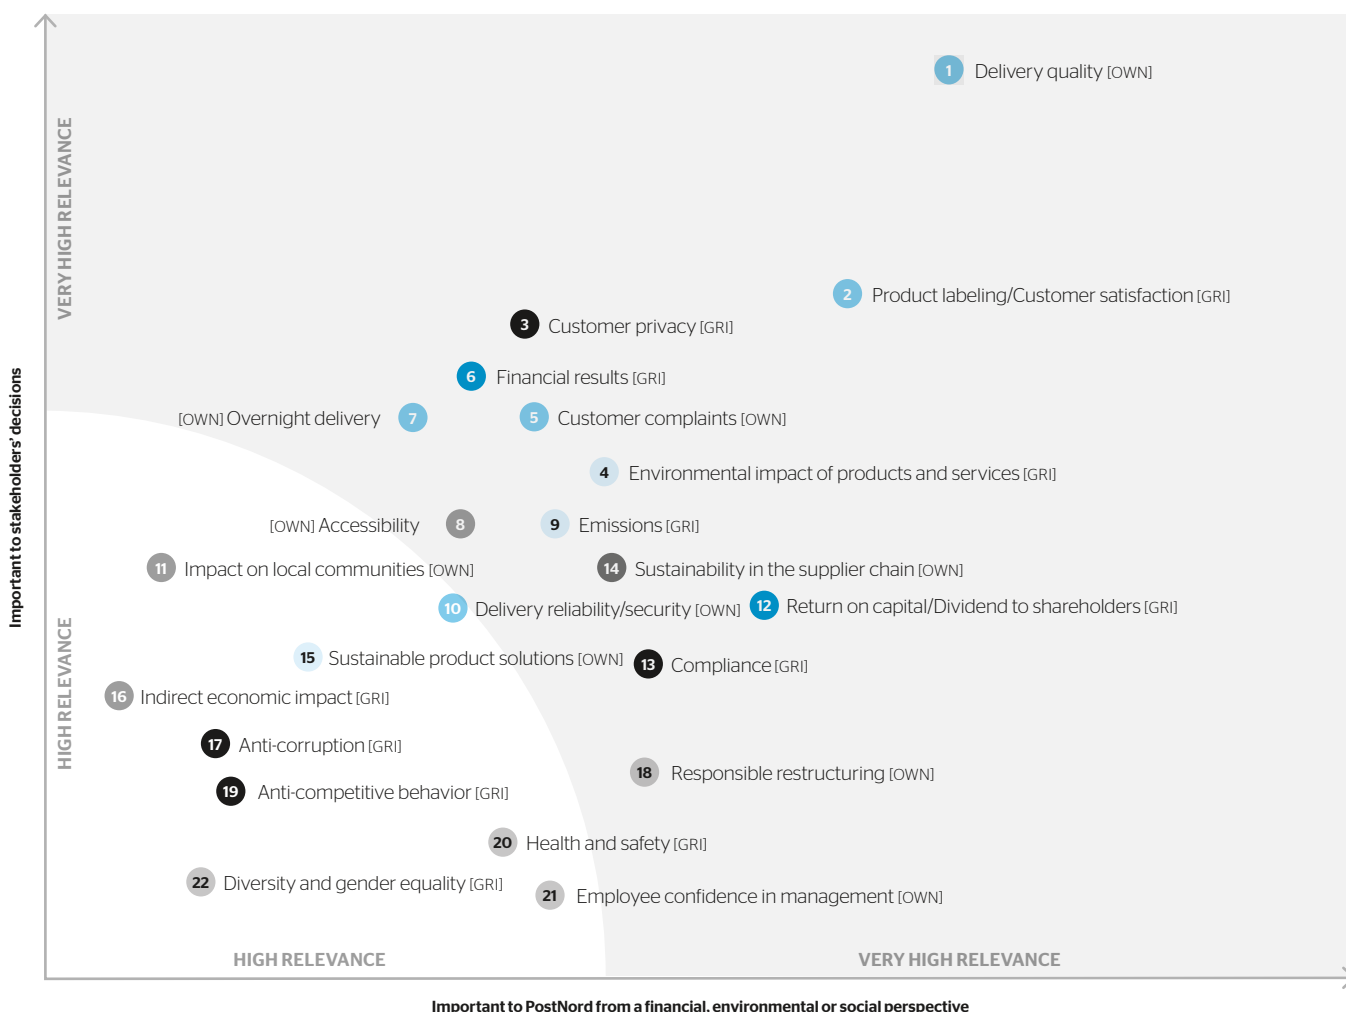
Important to stakeholders' decisions

VERY HIGH RELEVANCE

HIGH RELEVANCE

1 Delivery quality [OWN]

2 Product labeling/Customer satisfaction [GRI]

3 Customer privacy [GRI]

6 Financial results [GRI]

[OWN] Overnight delivery 7

5 Customer complaints [OWN]

4 Environmental impact of products and services [GRI]

[OWN] Accessibility 8

9 Emissions [GRI]

11 Impact on local communities [OWN]

14 Sustainability in the supplier chain [OWN]

10 Delivery reliability/security [OWN]

12 Return on capital/Dividend to shareholders [GRI]

15 Sustainable product solutions [OWN]

13 Compliance [GRI]

16 Indirect economic impact [GRI]

17 Anti-corruption [GRI]

18 Responsible restructuring [OWN]

19 Anti-competitive behavior [GRI]

20 Health and safety [GRI]

22 Diversity and gender equality [GRI]

21 Employee confidence in management [OWN]

HIGH RELEVANCE

VERY HIGH RELEVANCE

Important to PostNord from a financial, environmental or social perspective